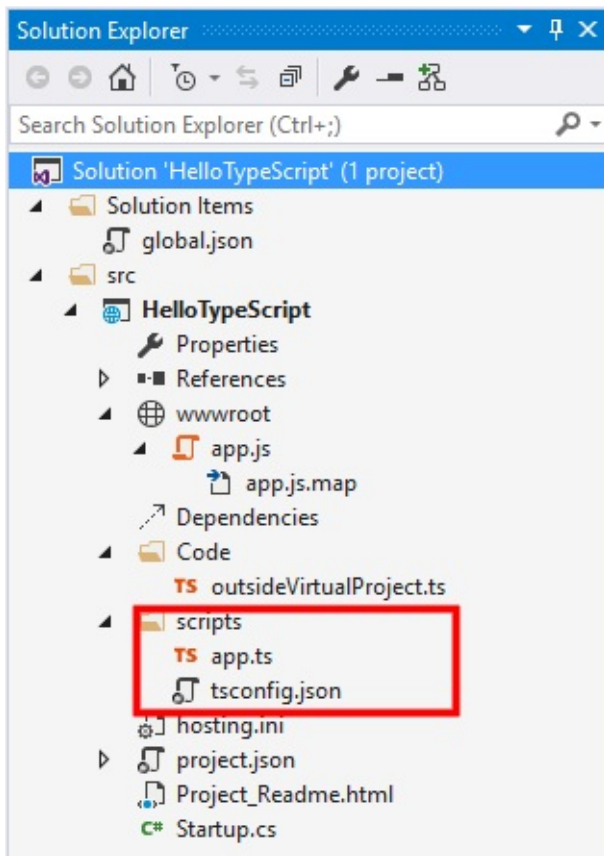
Solution Explorer

Search Solution Explorer (Ctrl+;)

Solution 'HelloTypeScript' (1 project)
Solution Items
global.json
src
HelloTypeScript
Properties
References
wwwroot
app.js
app.js.map
Dependencies
Code
TS outsideVirtualProject.ts
scripts
TS app.ts
tsconfig.json
hosting.ini
project.json
Project_Readme.html
C# Startup.cs